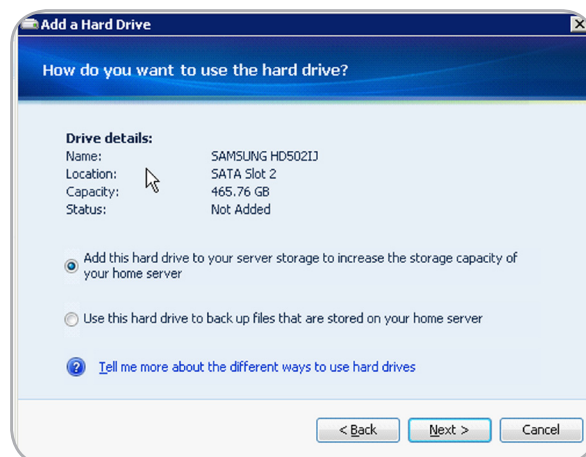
Add a Hard Drive

How do you want to use the hard drive?

Drive details:

| Name: | SAMSUNG HD502IJ |
|---|---|
| Location: | SATA Slot 2 |
| Capacity: | 465.76 GB |
| Status: | Not Added |

Add this hard drive to your server storage to increase the storage capacity of your home server

Use this hard drive to back up files that are stored on your home server

Tell me more about the different ways to use hard drives

< Back

Next >

Cancel